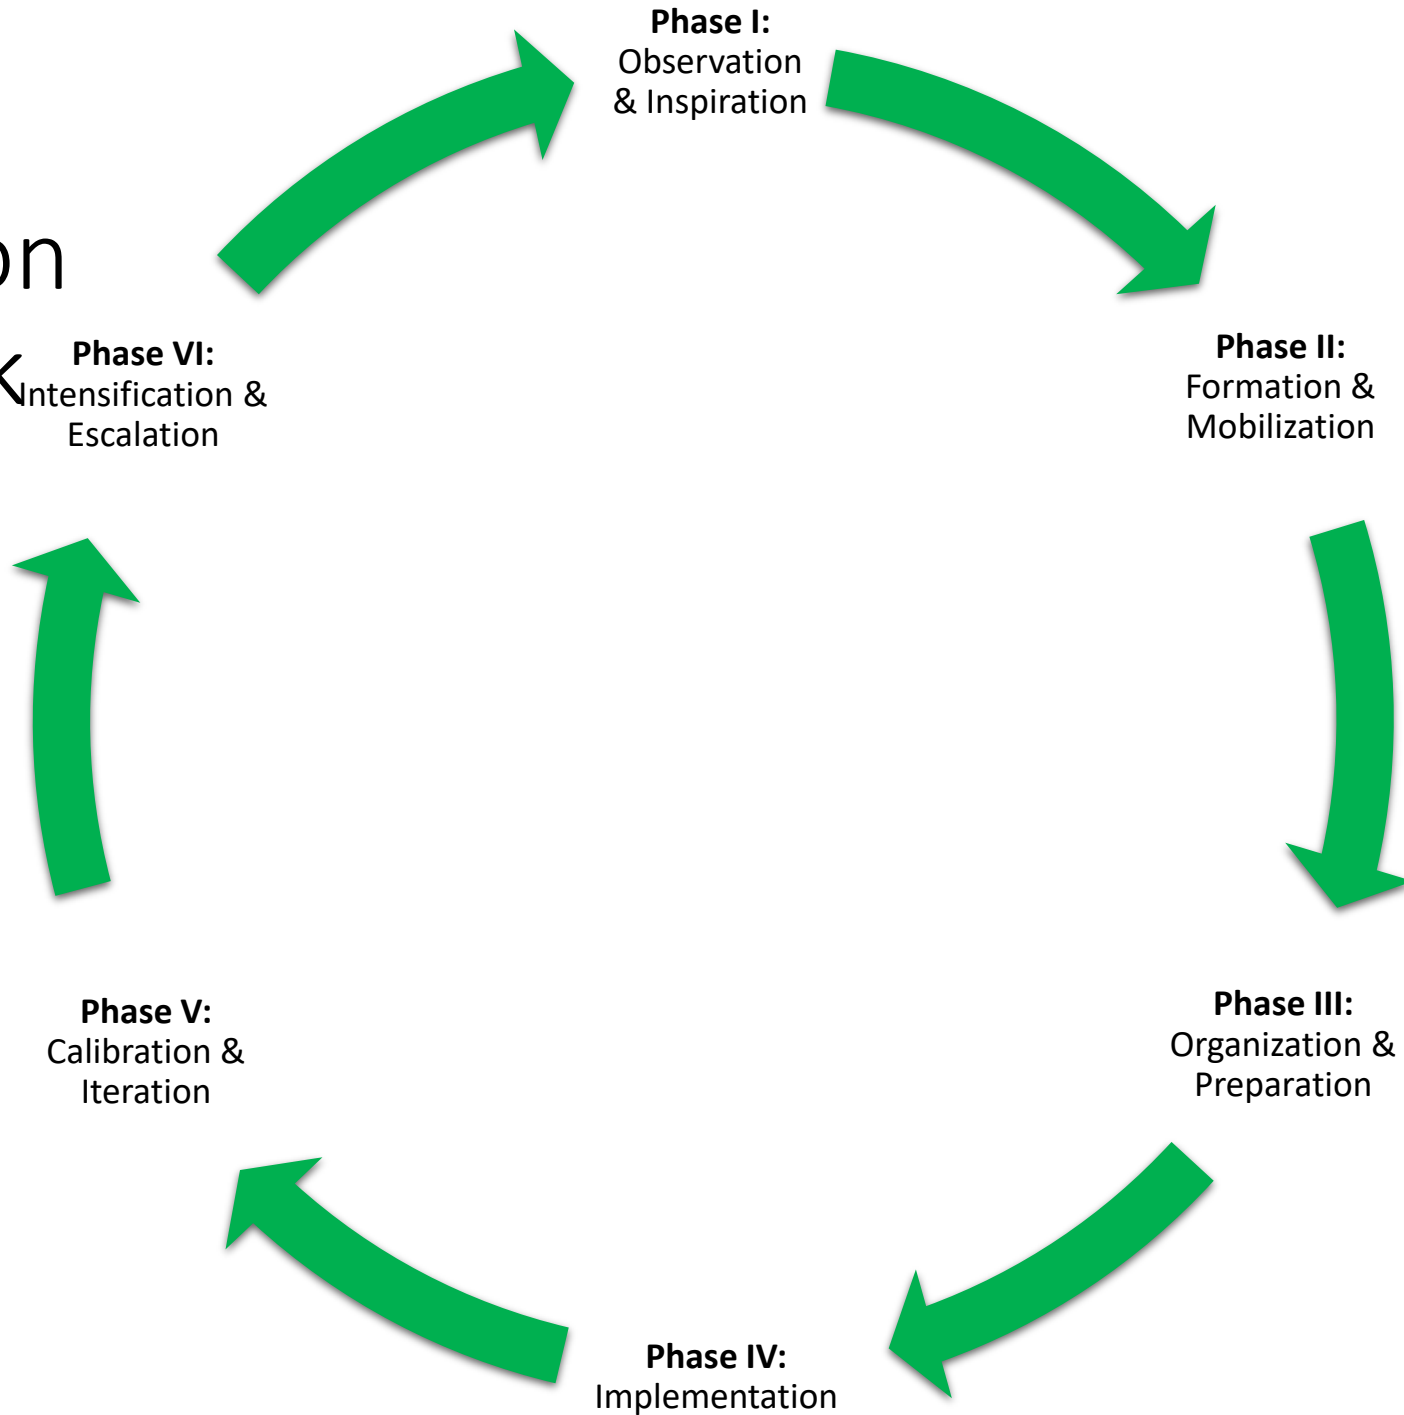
**Phase I:**
Observation & Inspiration

**Phase II:**
Formation & Mobilization

**Phase III:**
Organization & Preparation

**Phase IV:**
Implementation

**Phase V:**
Calibration & Iteration

**Phase VI:**
Intensification & Escalation

on

k